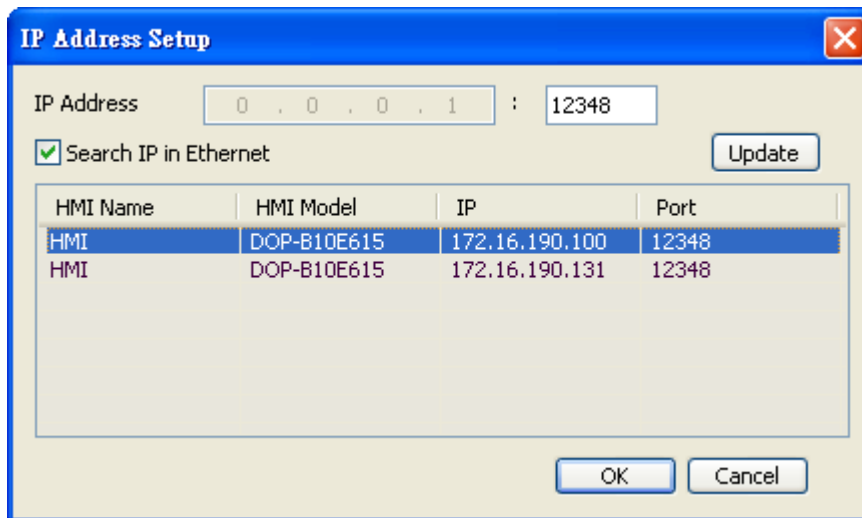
IP Address Setup

IP Address 0 . 0 . 0 . 1 : 12348

Search IP in Ethernet

Update

| HMI Name | HMI Model | IP | Port |
|---|---|---|---|
| HMI | DOP-B10E615 | 172.16.190.100 | 12348 |
| HMI | DOP-B10E615 | 172.16.190.131 | 12348 |

OK Cancel